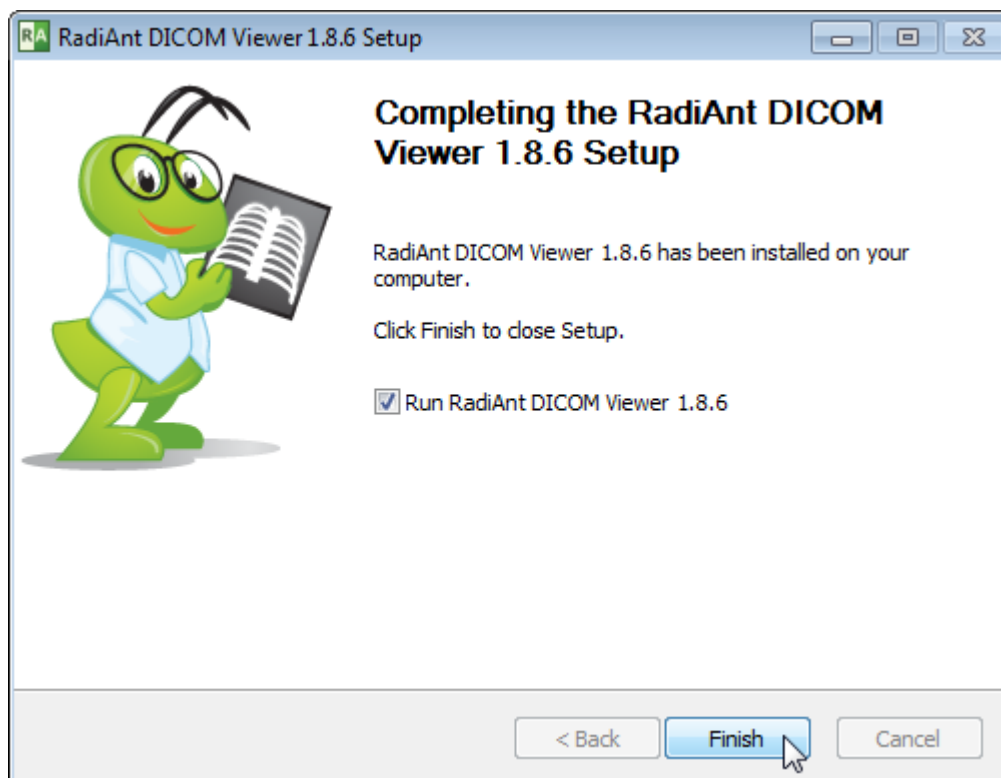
RA RadiAnt DICOM Viewer 1.8.6 Setup

Completing the RadiAnt DICOM Viewer 1.8.6 Setup

RadiAnt DICOM Viewer 1.8.6 has been installed on your computer.

Click Finish to close Setup.

Run RadiAnt DICOM Viewer 1.8.6

< Back
Finish
Cancel